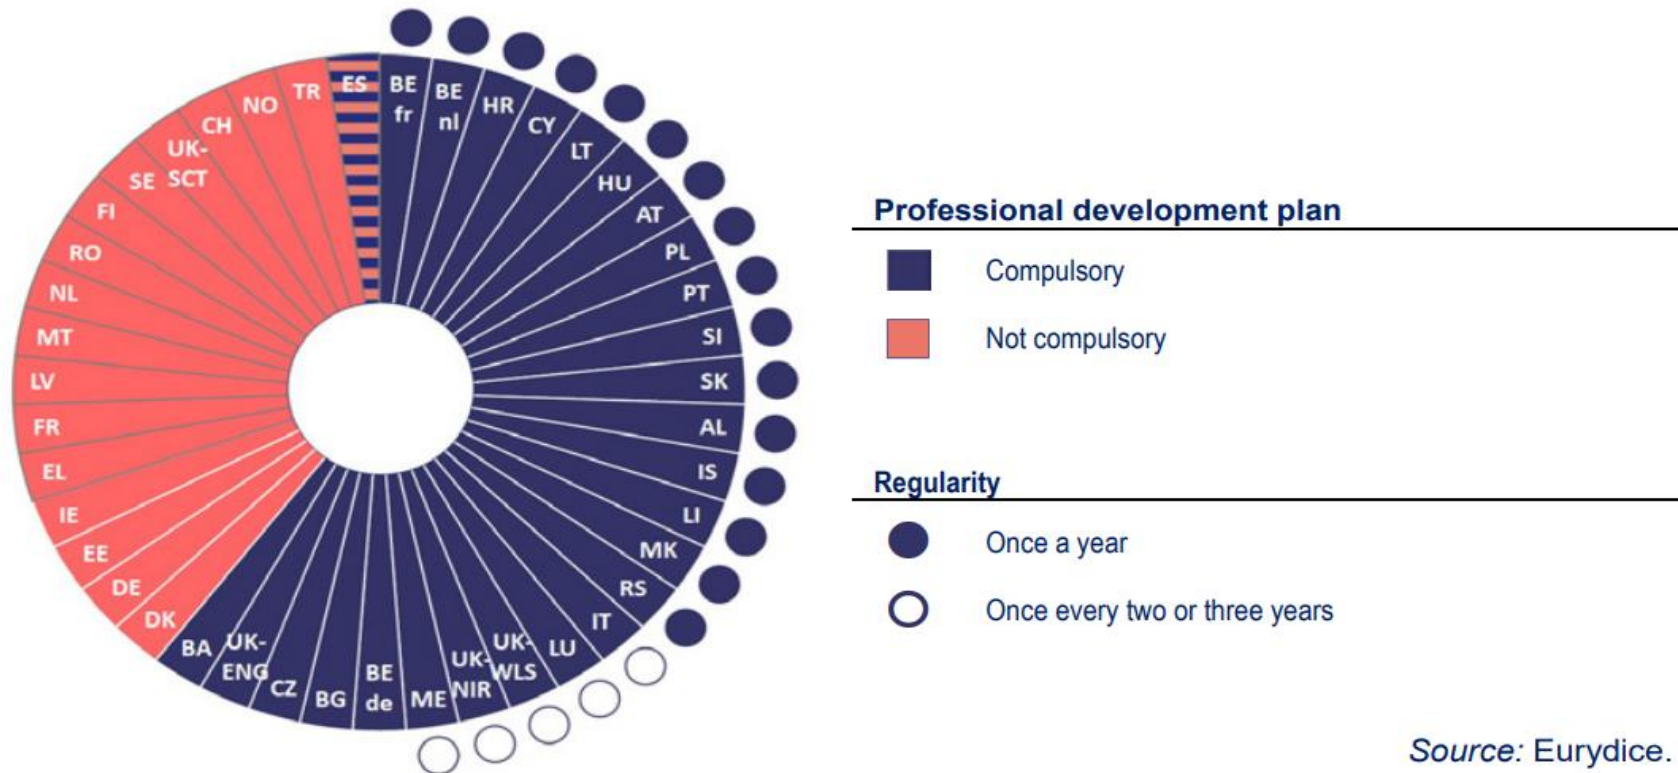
ES
BE fr
BE nl
HR
CY
LT
HU
AT
PL
PT
SI
SK
AL
IS
LI
MK
RS
IT
LU
UK-WLS
UK-NIR
ME
BE de
BG
CZ
UK-ENG
BA
DK
DE
EE
IE
EL
FR
LV
MT
NL
RO
FI
SE
UK-SCT
CH
NO
TR

Professional development plan
Compulsory
Not compulsory

Regularity
Once a year
Once every two or three years

Source: Eurydice.